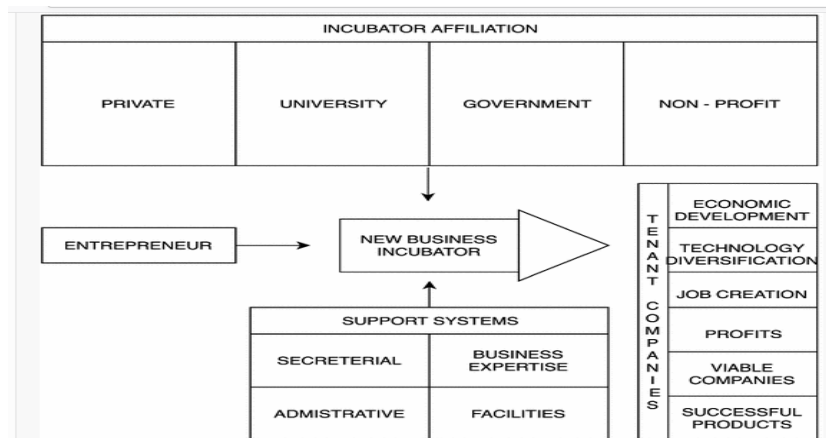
INCUBATOR AFFILIATION

| PRIVATE | UNIVERSITY | GOVERNMENT | NON - PROFIT |
|---|---|---|---|

ENTREPRENEUR

NEW BUSINESS INCUBATOR

SUPPORT SYSTEMS

| SECRETERIAL | BUSINESS EXPERTISE |
|---|---|
| ADMISTRATIVE | FACILITIES |

TENANT COMPANIES

ECONOMIC DEVELOPMENT

TECHNOLOGY DIVERSIFICATION

JOB CREATION

PROFITS

VIABLE COMPANIES

SUCCESSFUL PRODUCTS